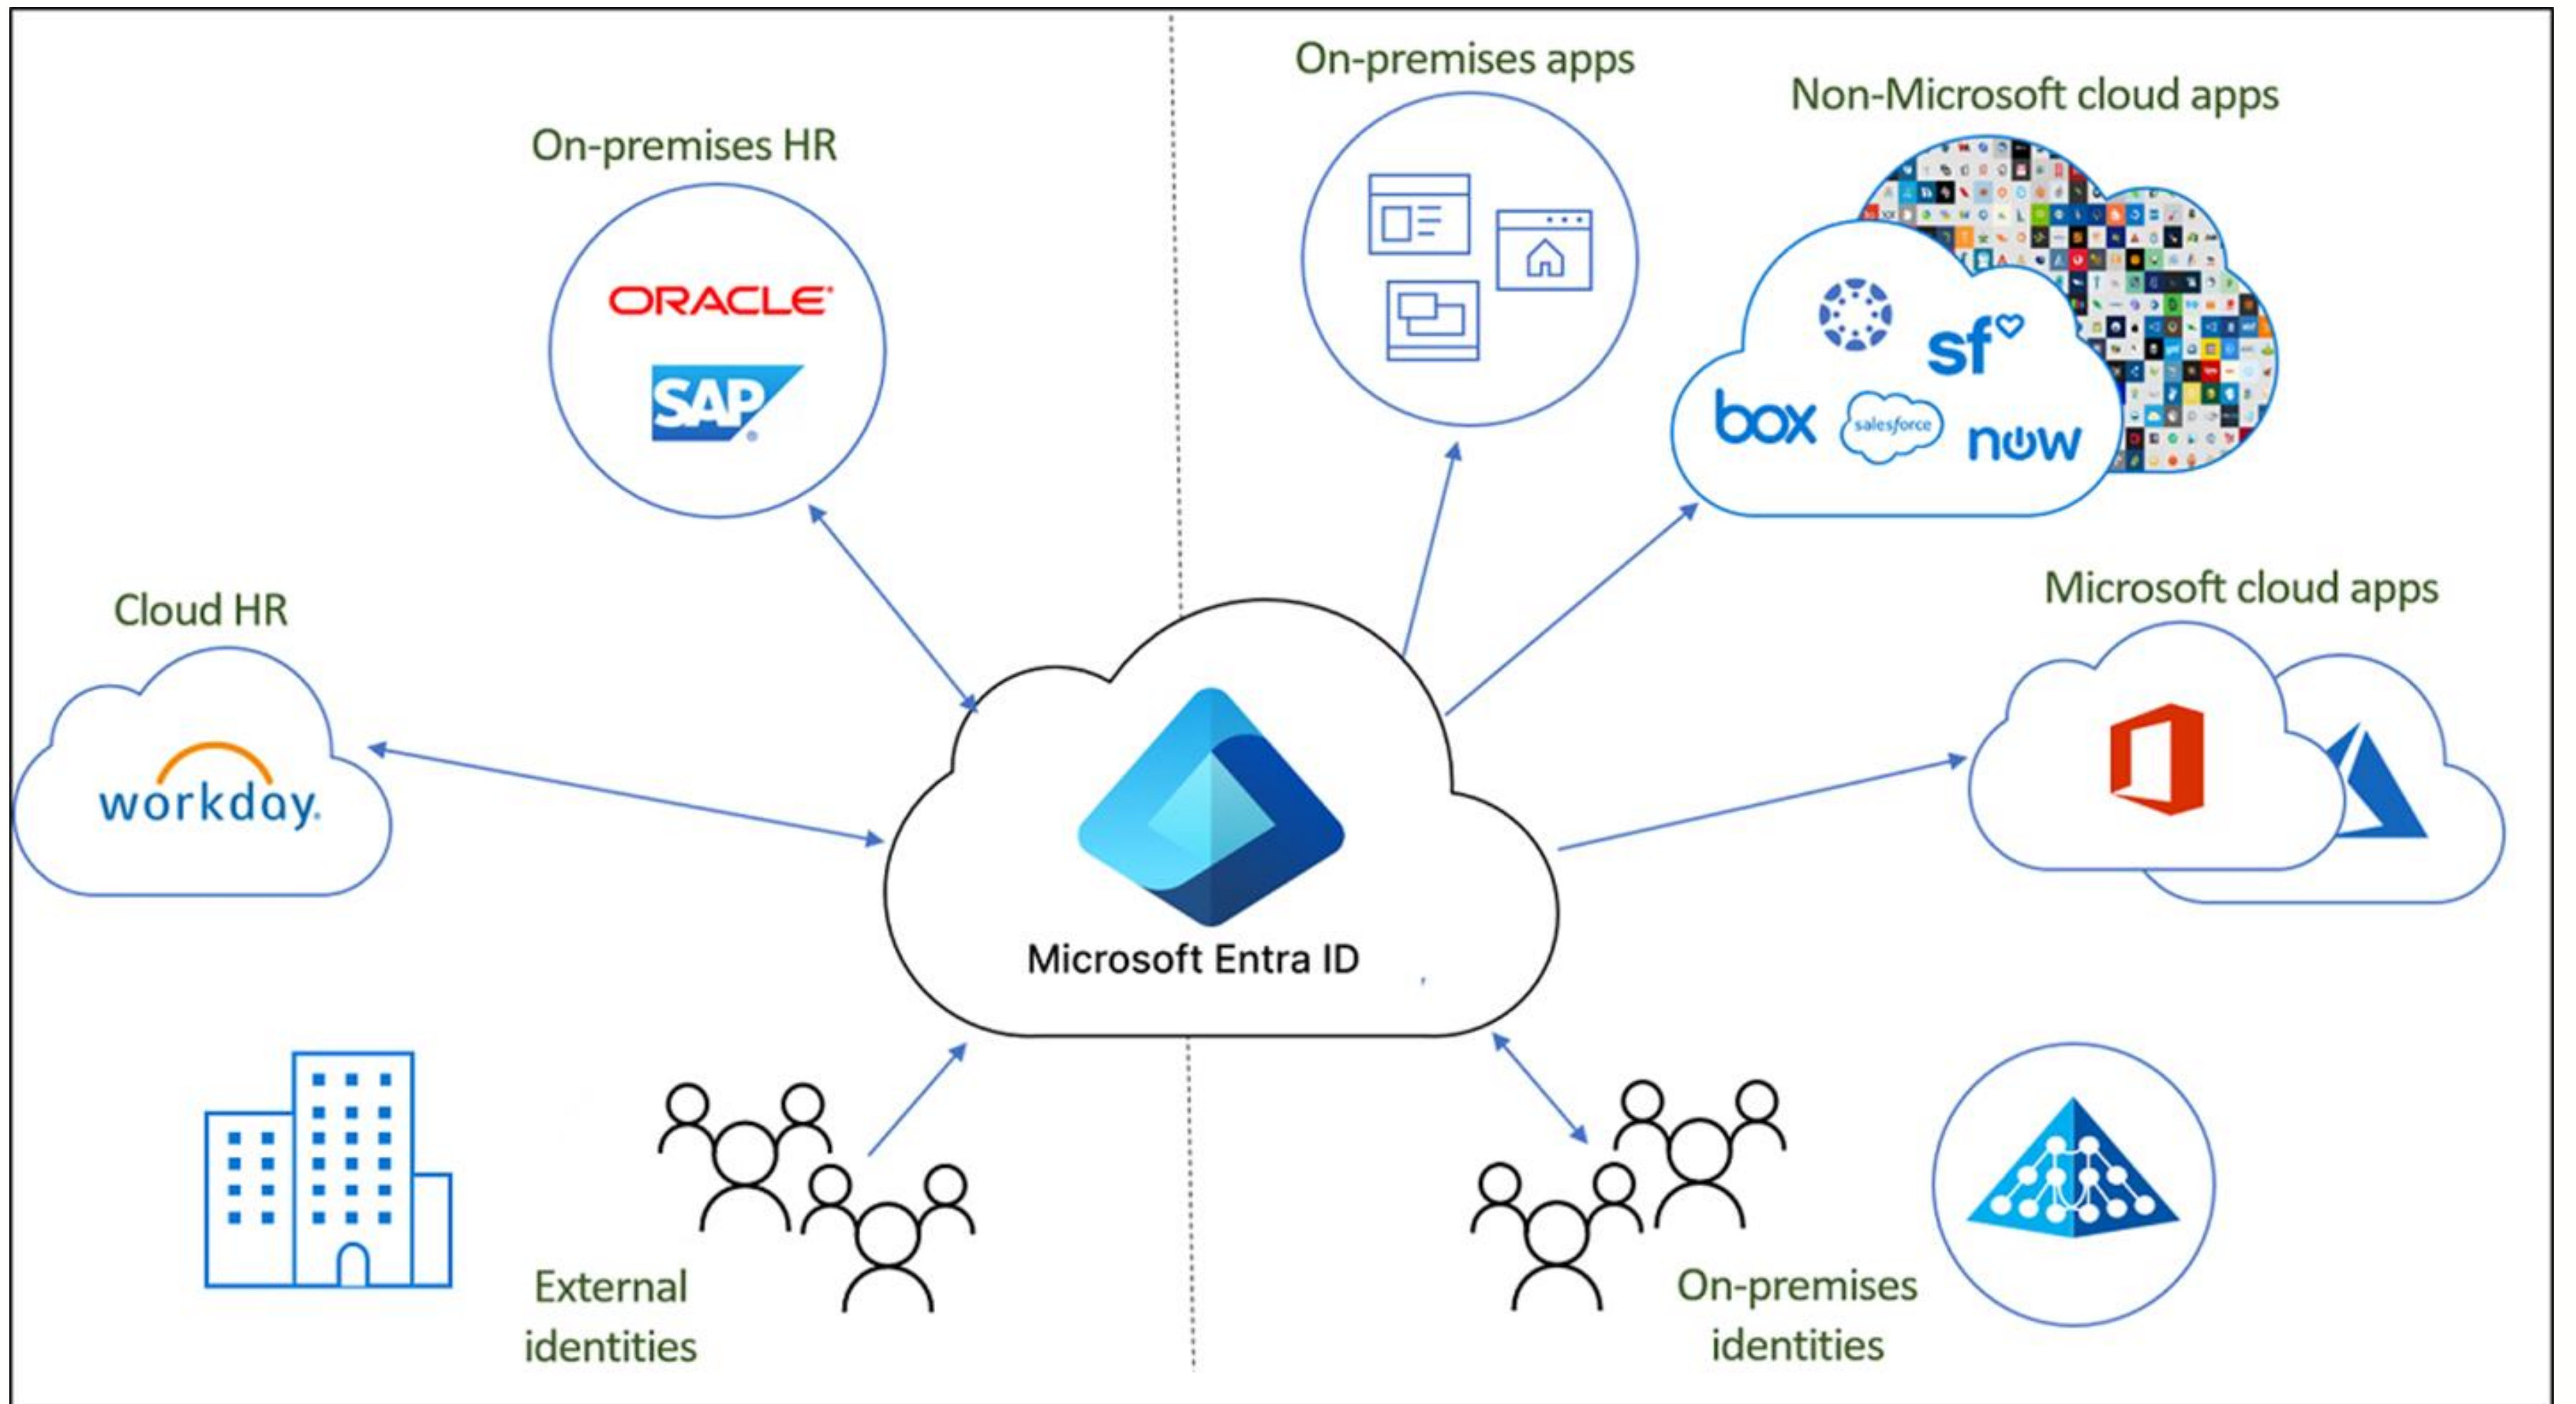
On-premises HR

ORACLE

SAP

Cloud HR

workday.

On-premises apps

Non-Microsoft cloud apps

sf

box

salesforce

now

Microsoft cloud apps

Microsoft Entra ID

External identities

On-premises identities